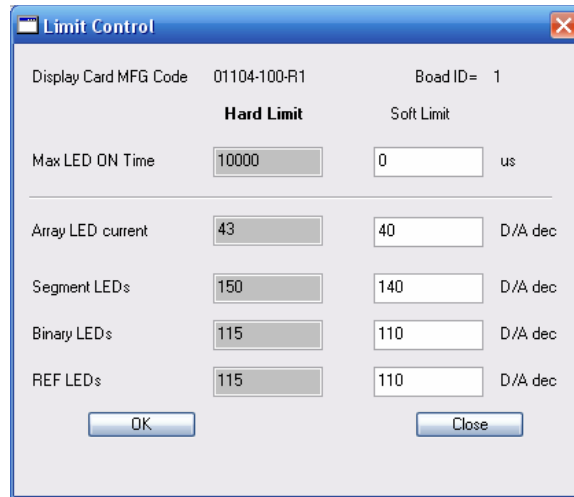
Limit Control

Display Card MFG Code 01104-100-R1 Boad ID= 1

| | Hard Limit | Soft Limit | |
|---|---|---|---|
| Max LED ON Time | 10000 | 0 | us |
| Array LED current | 43 | 40 | D/A dec |
| Segment LEDs | 150 | 140 | D/A dec |
| Binary LEDs | 115 | 110 | D/A dec |
| REF LEDs | 115 | 110 | D/A dec |

OK

Close